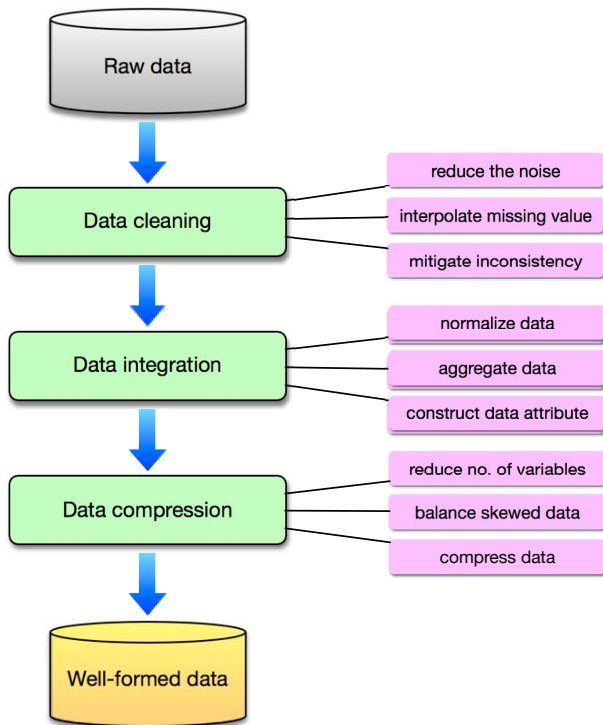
Raw data

Data cleaning

reduce the noise

interpolate missing value

mitigate inconsistency

Data integration

normalize data

aggregate data

construct data attribute

Data compression

reduce no. of variables

balance skewed data

compress data

Well-formed data